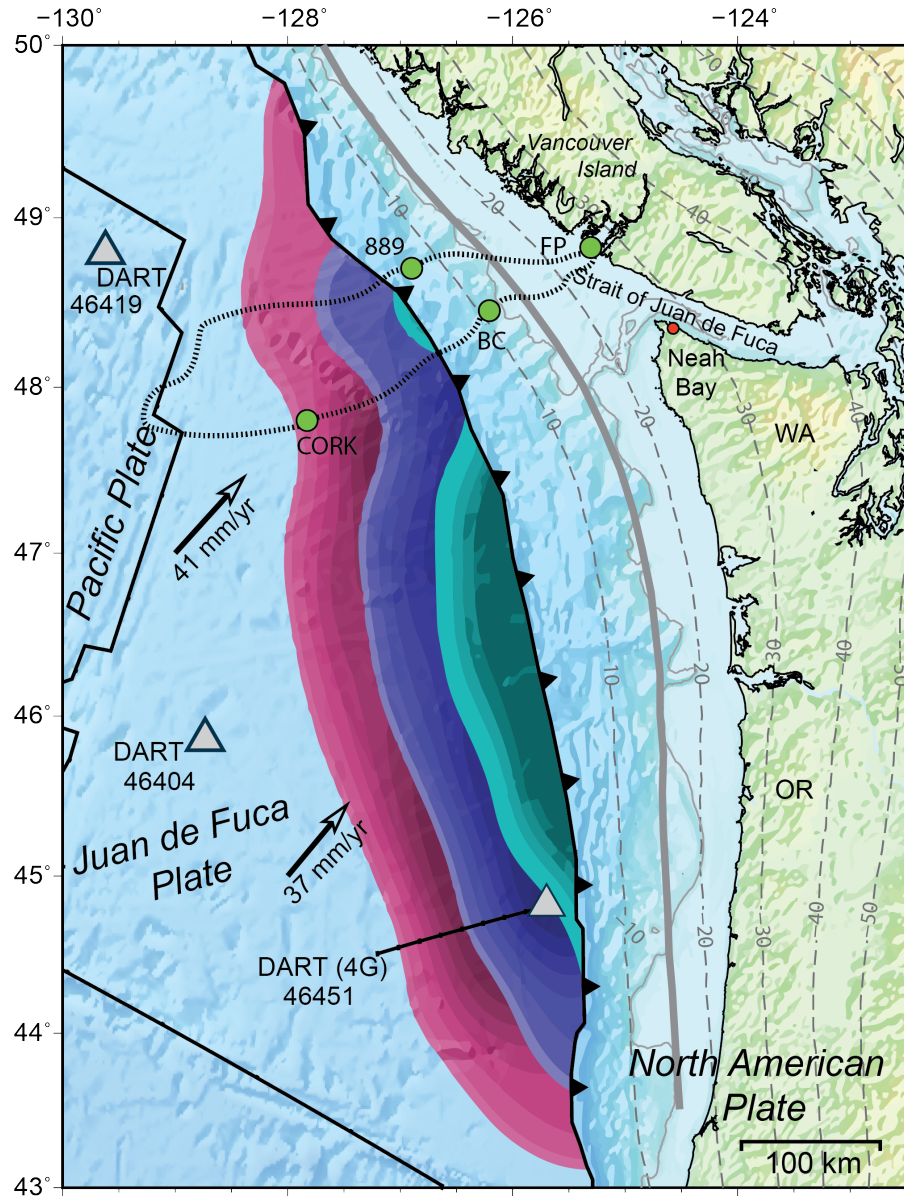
−130° −128° −126° −124°

50° 49° 48° 47° 46° 45° 44° 43°

Vancouver Island

FP

889

BC

Strait of Juan de Fuca

Neah Bay

WA

OR

DART 46419

CORK

Pacific Plate

41 mm/yr

DART 46404

Juan de Fuca Plate

37 mm/yr

DART (4G) 46451

North American Plate

100 km

10 20 30 40 70 10 20 30 40 10 20 10 20 30 40 50 10 30 40 50